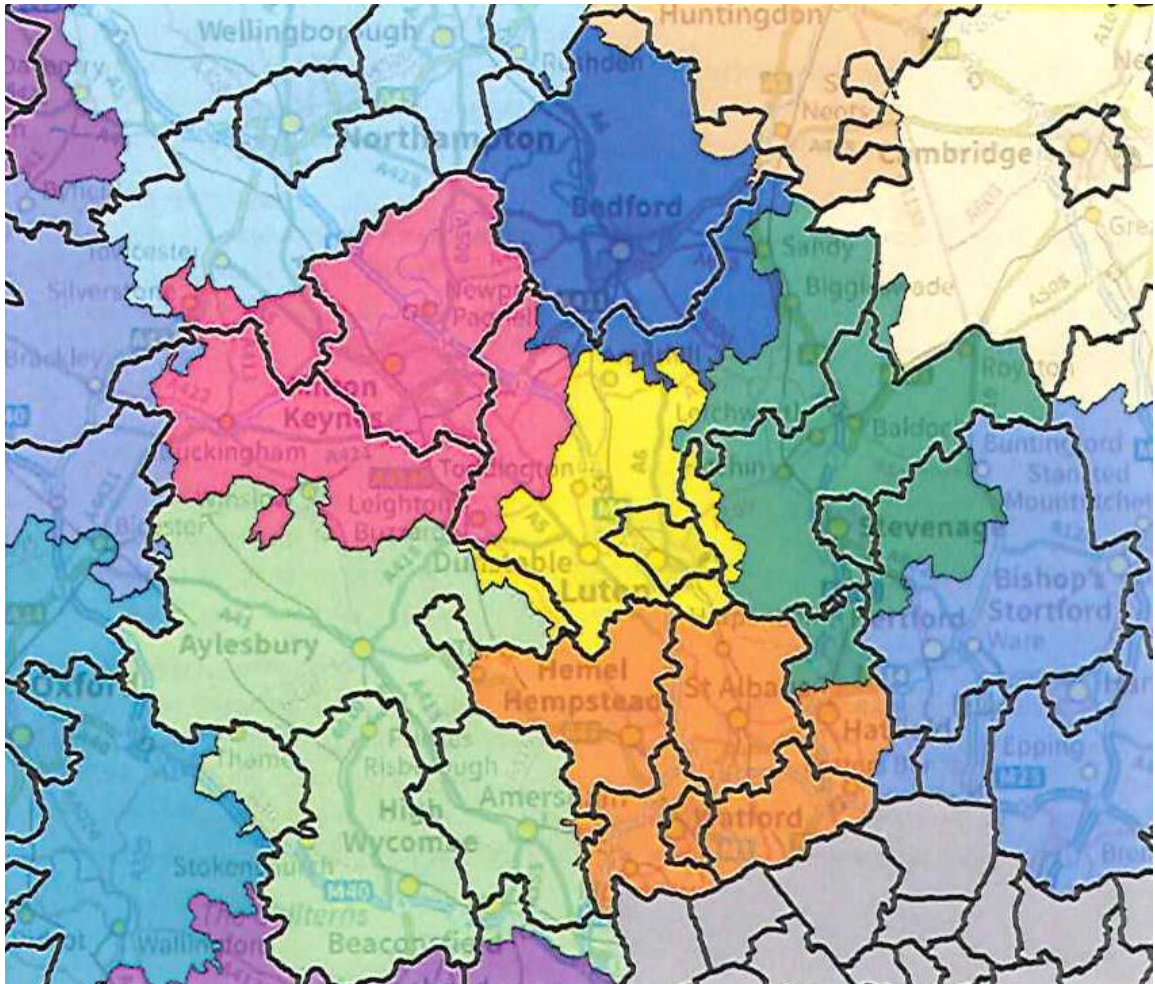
Huntingdon
Wellingborough
Rushden
Northampton
St Neots
Cambridge
Bedford
Towcester
Sandy
Biggleswade
Silverstone
Newport Pagnell
Brackley
Milton Keynes
Royston
Letchworth
Baldock
Buntingford
Buckingham
Toddington
Hitchin
Stansted Mountfitchet
Leighton Buzzard
Bicester
Stevenage
Dunstable
Luton
Bishop's Stortford
Hertford
Ware
Aylesbury
Hemel Hempstead
St Albans
Oxford
Hatfield
Princes Risborough
Epping
Thame
Amersham
Watford
High Wycombe
Stokenchurch
M40
M25
Chilterns
Wallingford
Beaconsfield
A5
A6
A41
A421
A422
A428
A505
A509
A418
A413
M1